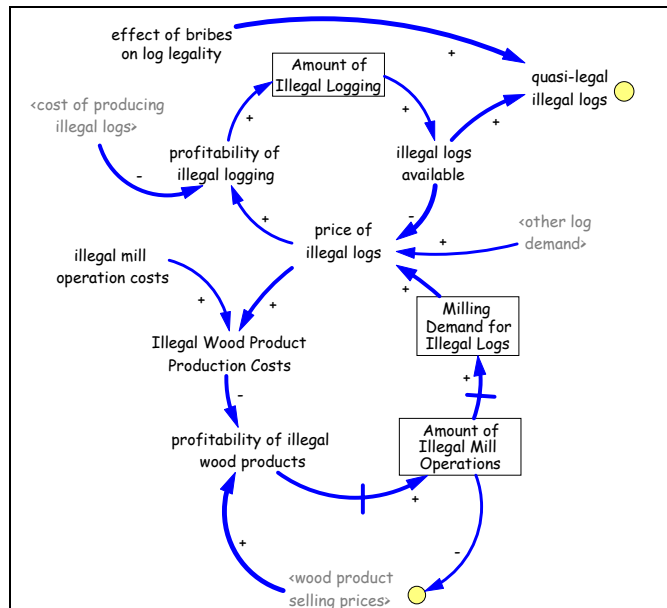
effect of bribes on log legality

Amount of Illegal Logging

quasi-legal illegal logs

<cost of producing illegal logs>

profitability of illegal logging

illegal logs available

price of illegal logs

<other log demand>

illegal mill operation costs

Illegal Wood Product Production Costs

Milling Demand for Illegal Logs

profitability of illegal wood products

Amount of Illegal Mill Operations

<wood product selling prices>

+
+
+
+
-
+
-
+
+
+
+
+
-
+
+
+
-